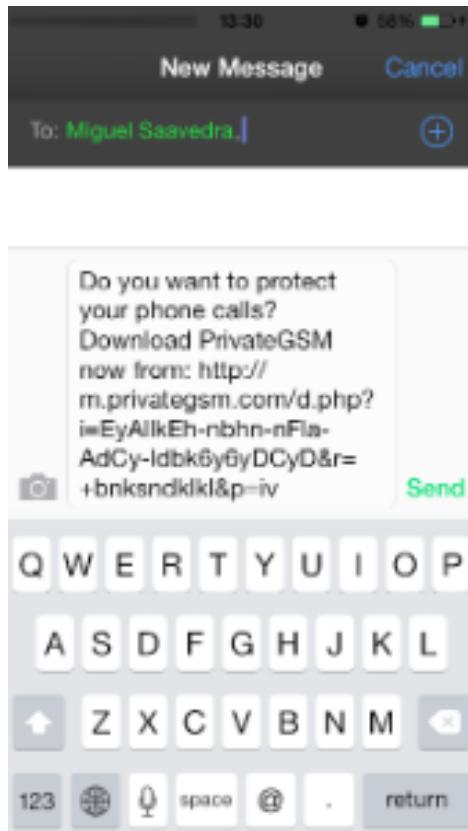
13:30 58%

New Message Cancel

To: Miguel Saavedra,

Do you want to protect your phone calls? Download PrivateGSM now from: http://m.privategsm.com/d.php?i=EyAllkEh-nbhn-nFla-AdCy-ldbk6y6yDCyD&r=+bnksndklkl&p=iv

Send

Q W E R T Y U I O P
A S D F G H J K L
Z X C V B N M
123 space @ . return